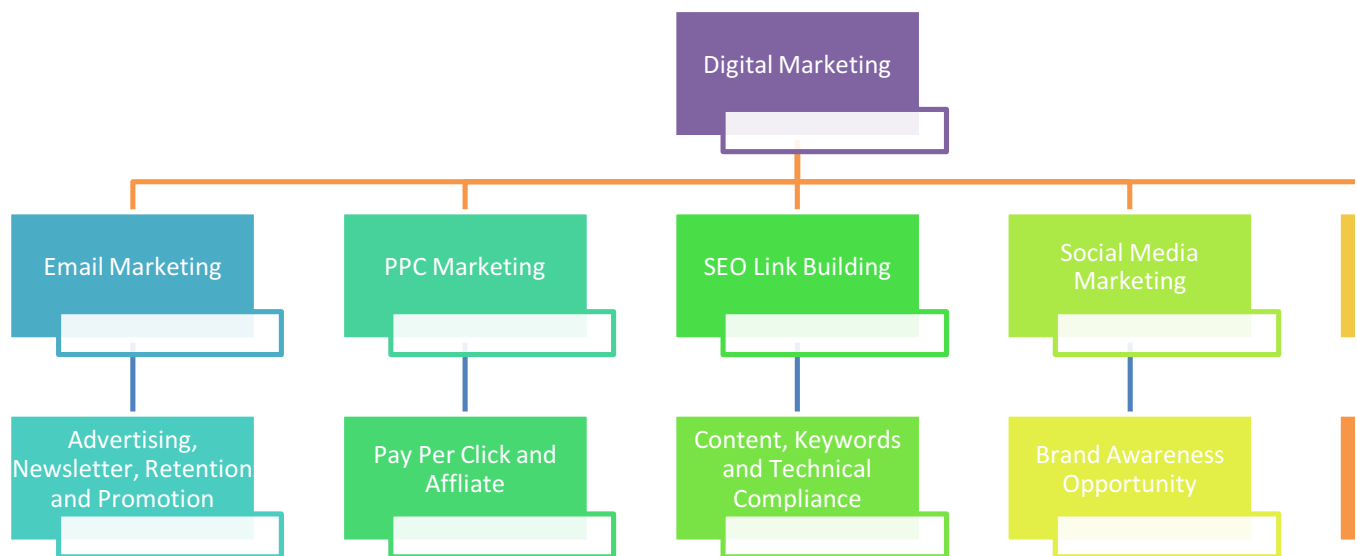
Digital Marketing

Email Marketing

PPC Marketing

SEO Link Building

Social Media Marketing

Advertising, Newsletter, Retention and Promotion

Pay Per Click and Affliate

Content, Keywords and Technical Compliance

Brand Awareness Opportunity